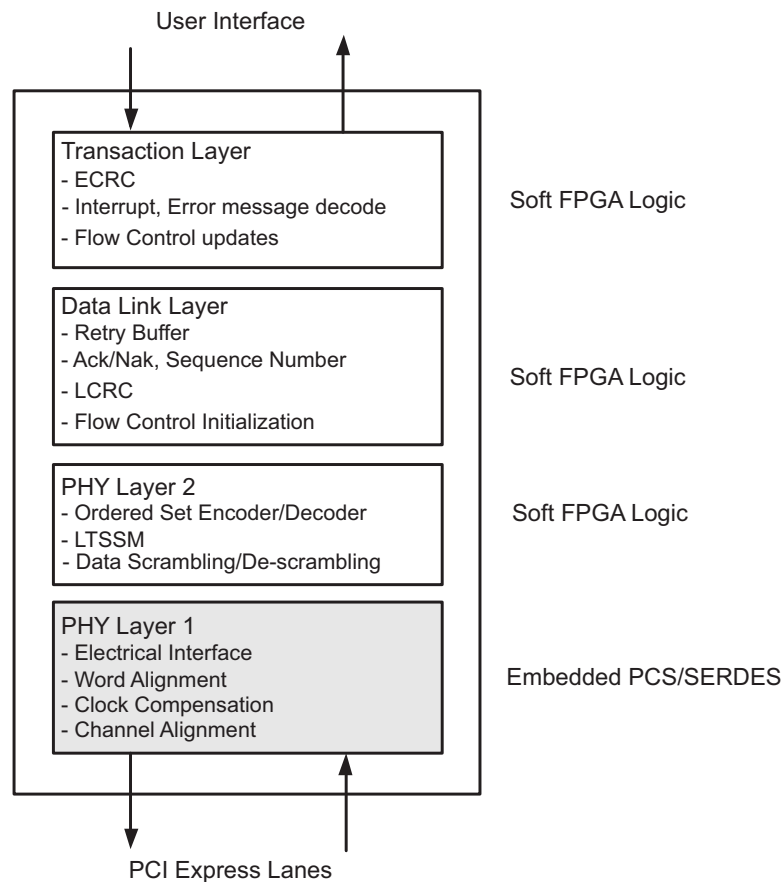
User Interface

Transaction Layer
- ECRC
- Interrupt, Error message decode
- Flow Control updates

Soft FPGA Logic

Data Link Layer
- Retry Buffer
- Ack/Nak, Sequence Number
- LCRC
- Flow Control Initialization

Soft FPGA Logic

PHY Layer 2
- Ordered Set Encoder/Decoder
- LTSSM
- Data Scrambling/De-scrambling

Soft FPGA Logic

PHY Layer 1
- Electrical Interface
- Word Alignment
- Clock Compensation
- Channel Alignment

Embedded PCS/SERDES

PCI Express Lanes